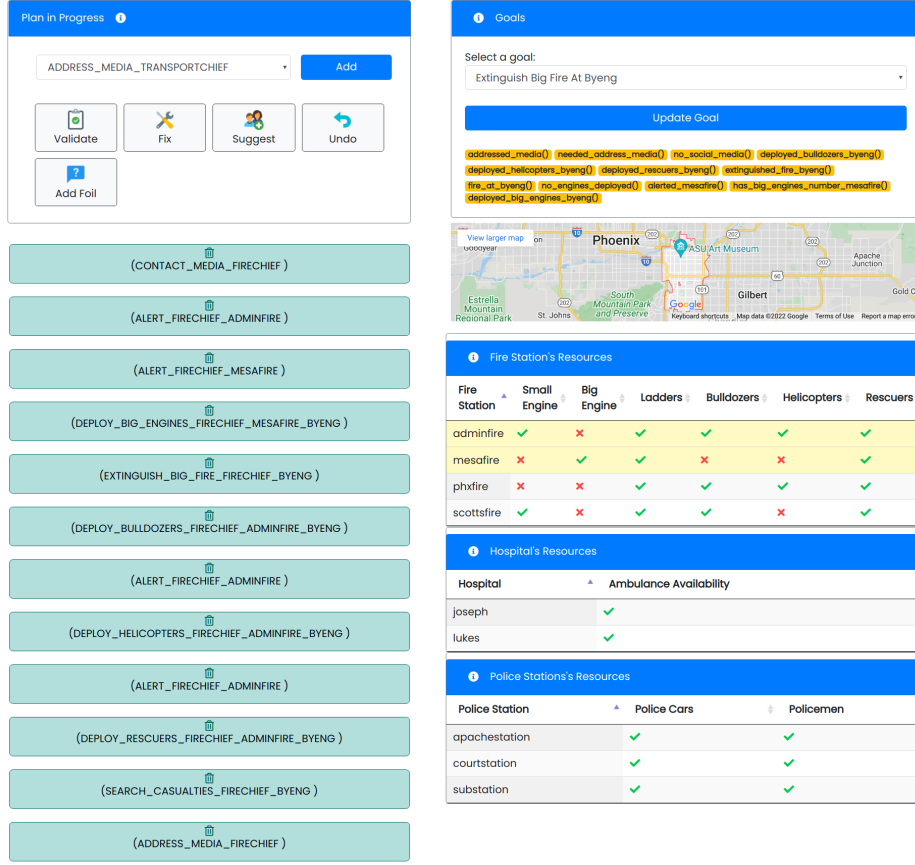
Plan in Progress

ADDRESS_MEDIA_TRANSPORTCHIEF
Add

Validate
Fix
Suggest
Undo
Add Foil

(CONTACT_MEDIA_FIRECHIEF )

(ALERT_FIRECHIEF_ADMINFIRE )

(ALERT_FIRECHIEF_MESAFIRE )

(DEPLOY_BIG_ENGINES_FIRECHIEF_MESAFIRE_BYENG )

(EXTINGUISH_BIG_FIRE_FIRECHIEF_BYENG )

(DEPLOY_BULLDOZERS_FIRECHIEF_ADMINFIRE_BYENG )

(ALERT_FIRECHIEF_ADMINFIRE )

(DEPLOY_HELICOPTERS_FIRECHIEF_ADMINFIRE_BYENG )

(ALERT_FIRECHIEF_ADMINFIRE )

(DEPLOY_RESCUERS_FIRECHIEF_ADMINFIRE_BYENG )

(SEARCH_CASUALTIES_FIRECHIEF_BYENG )

(ADDRESS_MEDIA_FIRECHIEF )

Goals

Select a goal:
Extinguish Big Fire At Byeng

Update Goal

addressed_media() needed_address_media() no_social_media() deployed_bulldozers_byeng() deployed_helicopters_byeng() deployed_rescuers_byeng() extinguished_fire_byeng() fire_at_byeng() no_engines_deployed() alerted_mesafire() has_big_engines_number_mesafire() deployed_big_engines_byeng()

View larger map
Goodyear
Phoenix
ASU Art Museum
Apache Junction
Estrella Mountain Regional Park
South Mountain Park and Preserve
St. Johns
Gilbert
Gold C
Google
Keyboard shortcuts Map data ©2022 Google Terms of Use Report a map error

Fire Station's Resources

| Fire Station | Small Engine | Big Engine | Ladders | Bulldozers | Helicopters | Rescuers |
|---|---|---|---|---|---|---|
| adminfire | ✔ | ✖ | ✔ | ✔ | ✔ | ✔ |
| mesafire | ✖ | ✔ | ✔ | ✖ | ✖ | ✔ |
| phxfire | ✖ | ✖ | ✔ | ✔ | ✔ | ✔ |
| scottsfire | ✔ | ✖ | ✔ | ✔ | ✖ | ✔ |

Hospital's Resources

| Hospital | Ambulance Availability |
|---|---|
| joseph | ✔ |
| lukes | ✔ |

Police Stations's Resources

| Police Station | Police Cars | Policemen |
|---|---|---|
| apachestation | ✔ | ✔ |
| courtstation | ✔ | ✔ |
| substation | ✔ | ✔ |